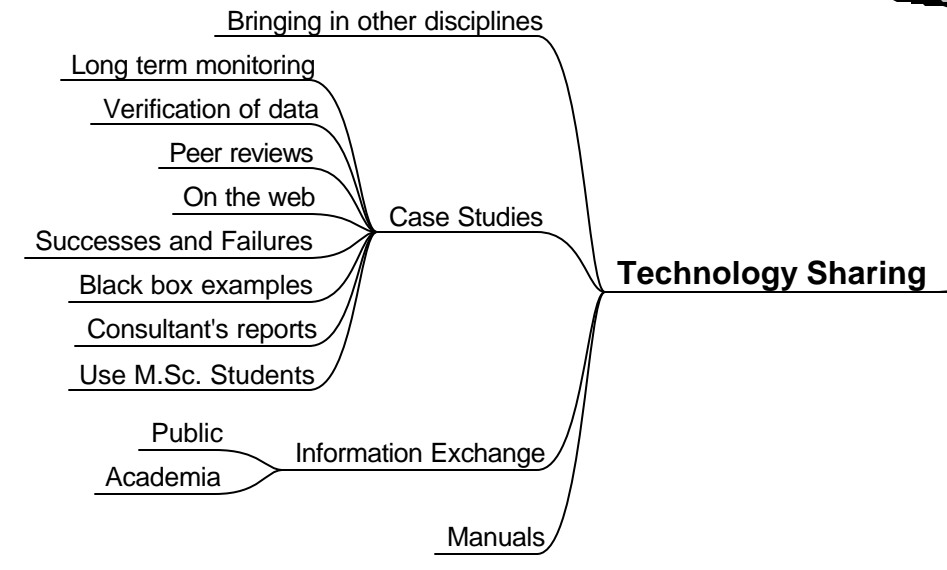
Bringing in other disciplines

Long term monitoring

Verification of data

Peer reviews

On the web

Case Studies

Successes and Failures

Black box examples

Consultant's reports

Use M.Sc. Students

Technology Sharing

Public

Information Exchange

Academia

Manuals